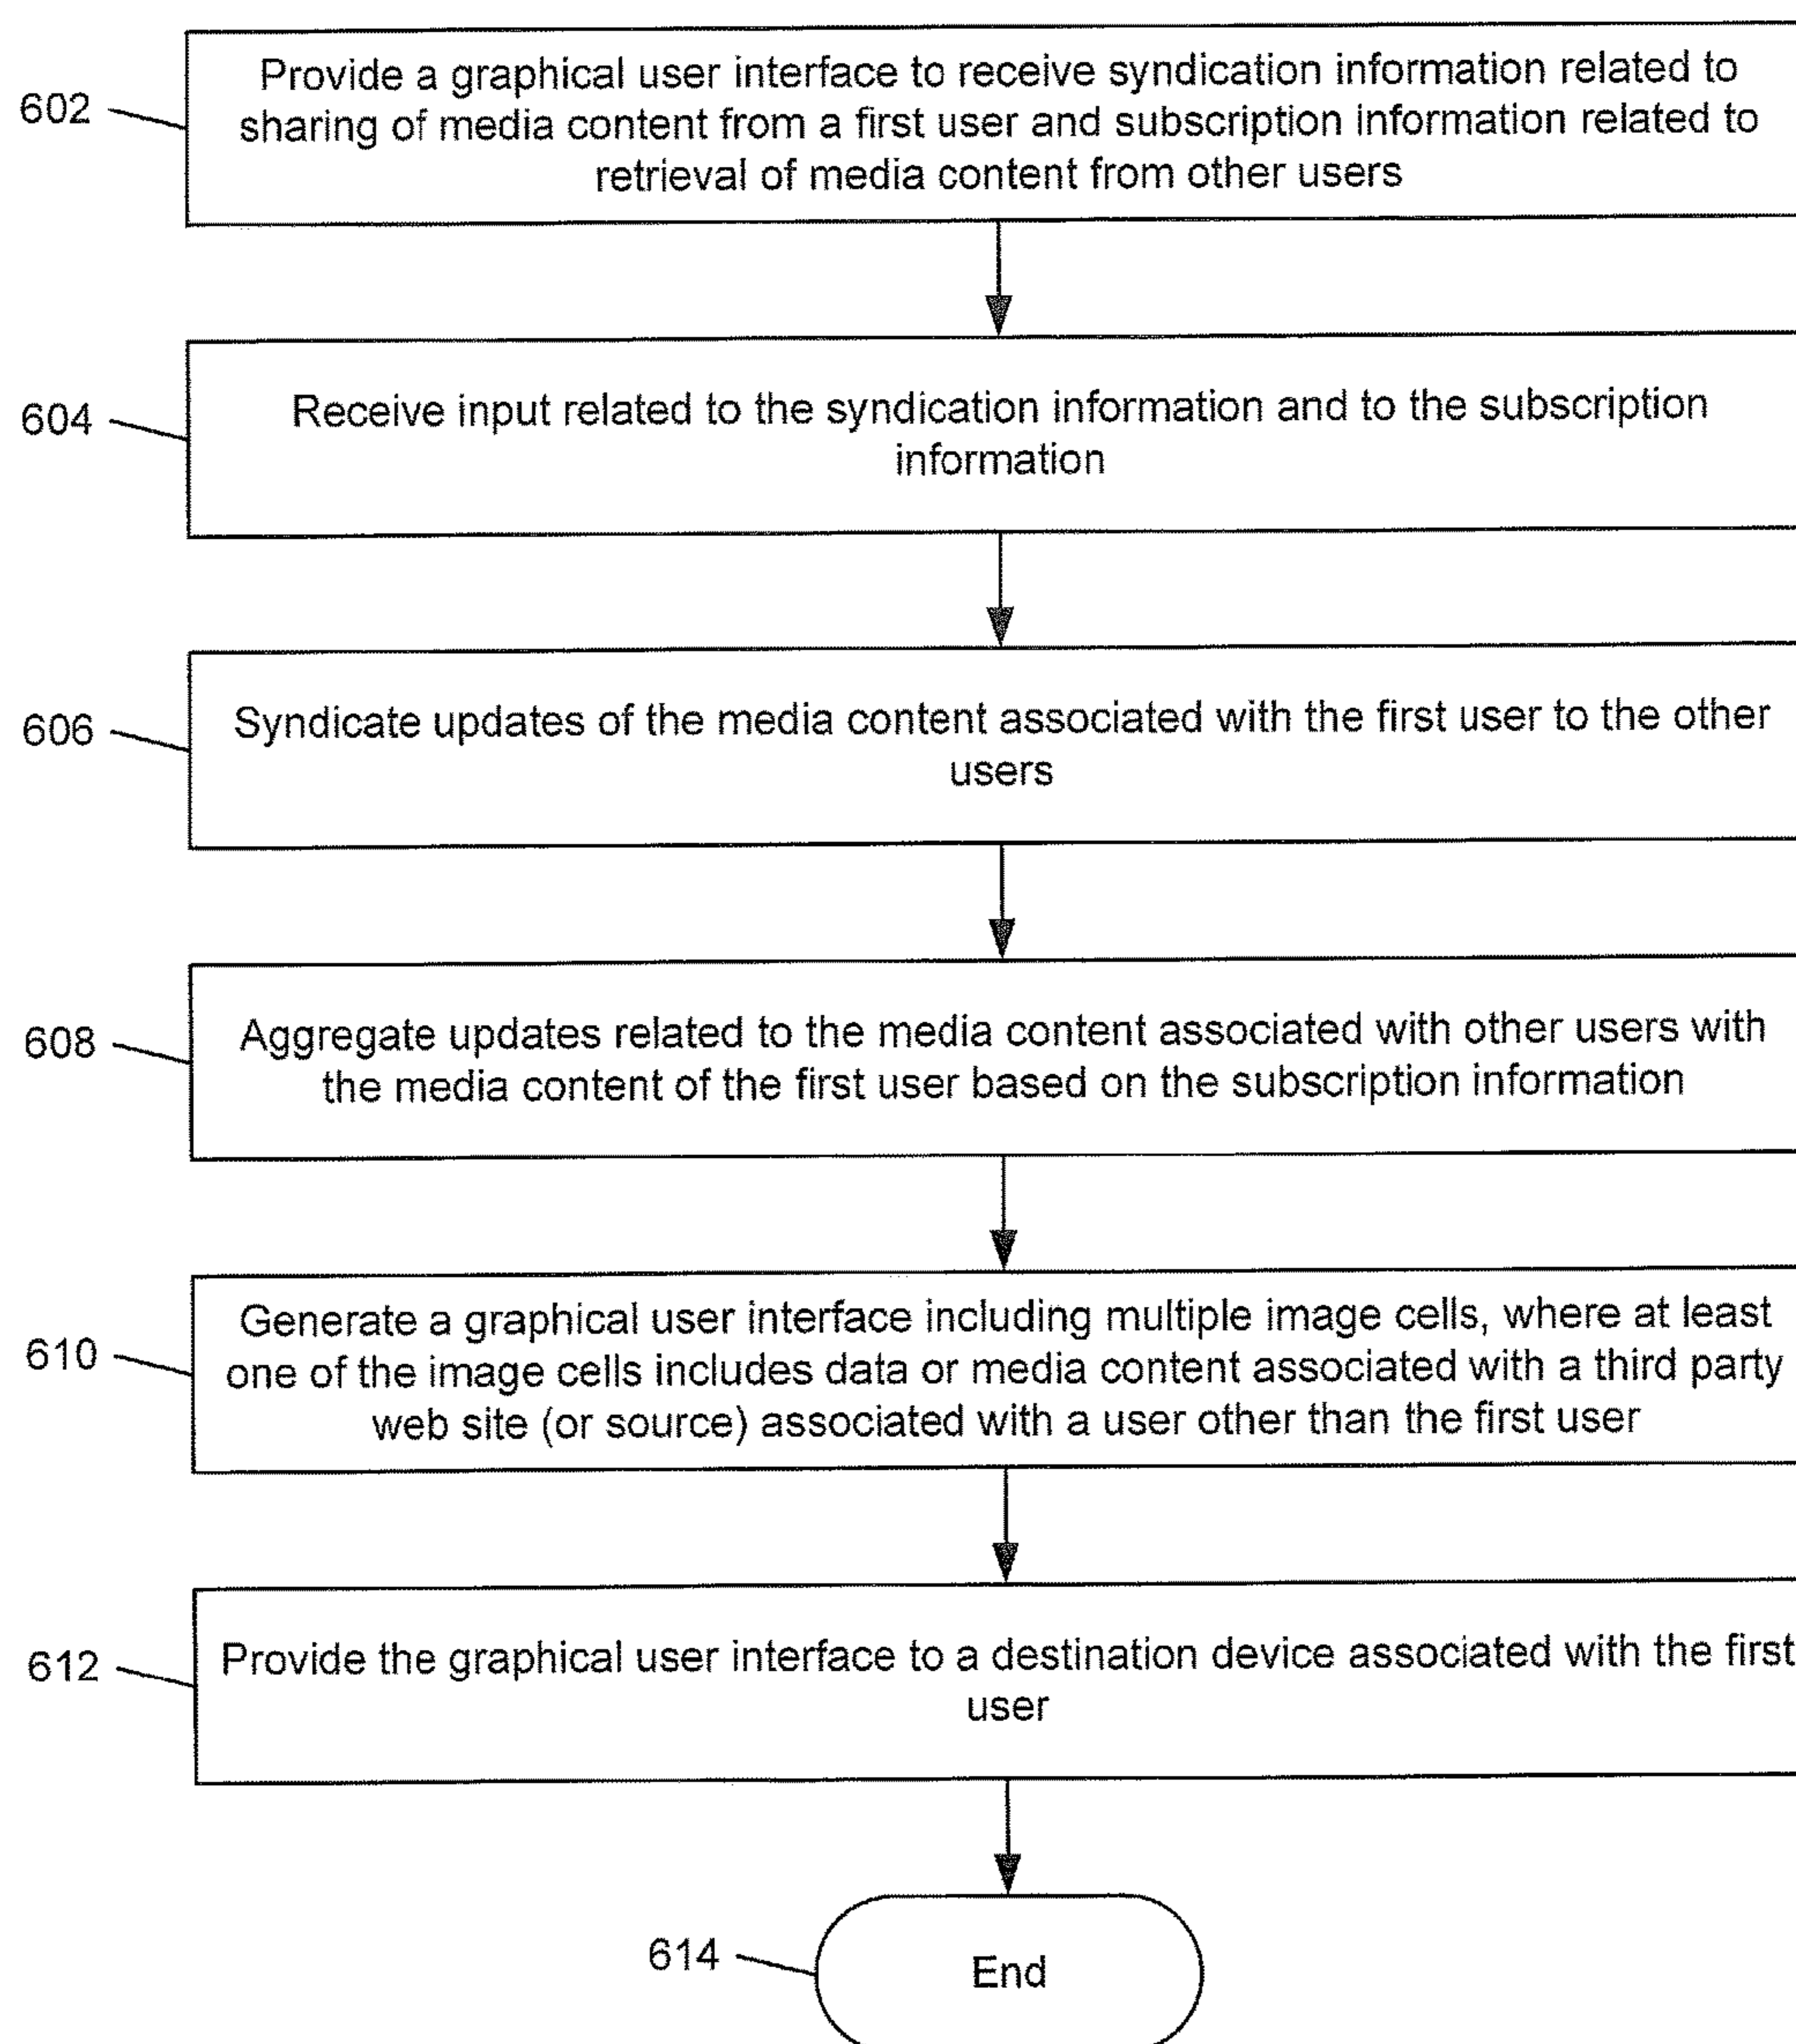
602
Provide a graphical user interface to receive syndication information related to sharing of media content from a first user and subscription information related to retrieval of media content from other users

604
Receive input related to the syndication information and to the subscription information

606
Syndicate updates of the media content associated with the first user to the other users

608
Aggregate updates related to the media content associated with other users with the media content of the first user based on the subscription information

610
Generate a graphical user interface including multiple image cells, where at least one of the image cells includes data or media content associated with a third party web site (or source) associated with a user other than the first user

612
Provide the graphical user interface to a destination device associated with the first user

614
End